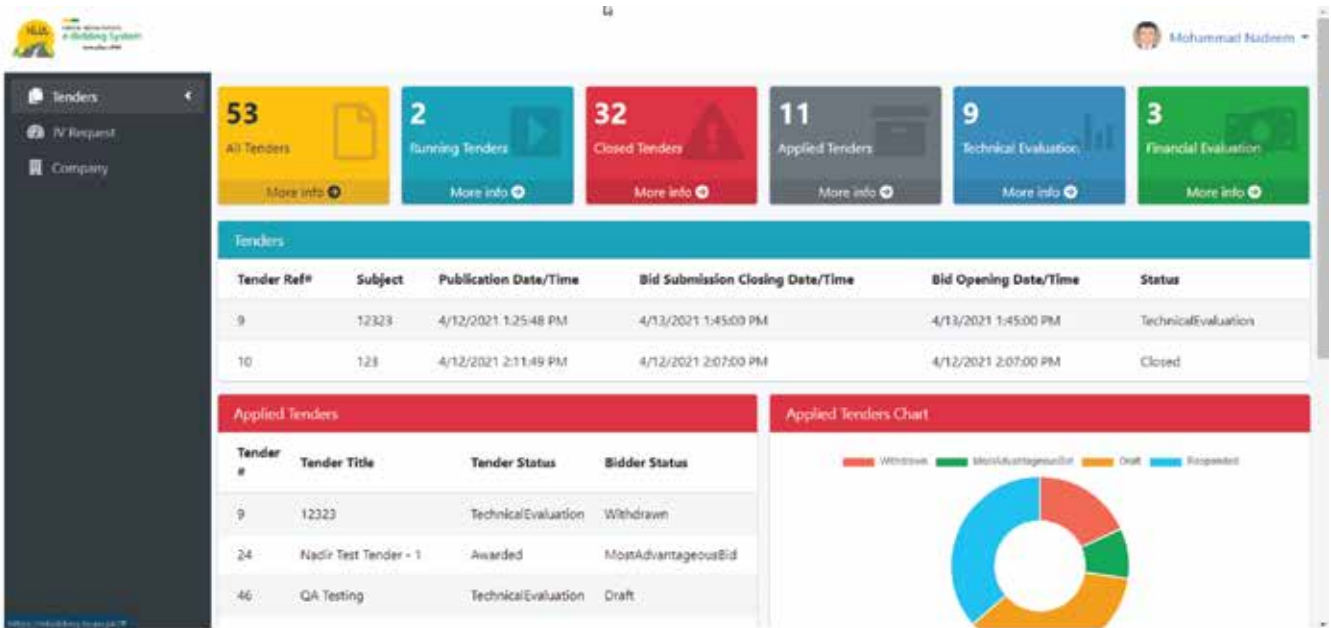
NLIS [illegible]
e-Bidding System
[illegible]

Mohammad Nadeem

Tenders
IV Request
Company

53
All Tenders
More info

2
Running Tenders
More info

32
Closed Tenders
More info

11
Applied Tenders
More info

9
Technical Evaluation
More info

3
Financial Evaluation
More info

Tenders

| Tender Ref# | Subject | Publication Date/Time | Bid Submission Closing Date/Time | Bid Opening Date/Time | Status |
|---|---|---|---|---|---|
| 9 | 12323 | 4/12/2021 1:25:48 PM | 4/13/2021 1:45:00 PM | 4/13/2021 1:45:00 PM | TechnicalEvaluation |
| 10 | 123 | 4/12/2021 2:11:49 PM | 4/12/2021 2:07:00 PM | 4/12/2021 2:07:00 PM | Closed |

Applied Tenders

| Tender # | Tender Title | Tender Status | Bidder Status |
|---|---|---|---|
| 9 | 12323 | TechnicalEvaluation | Withdrawn |
| 24 | Nadir Test Tender - 1 | Awarded | MostAdvantageousBid |
| 46 | QA Testing | TechnicalEvaluation | Draft |

Applied Tenders Chart

Withdrawn MostAdvantageousBid Draft Responded

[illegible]